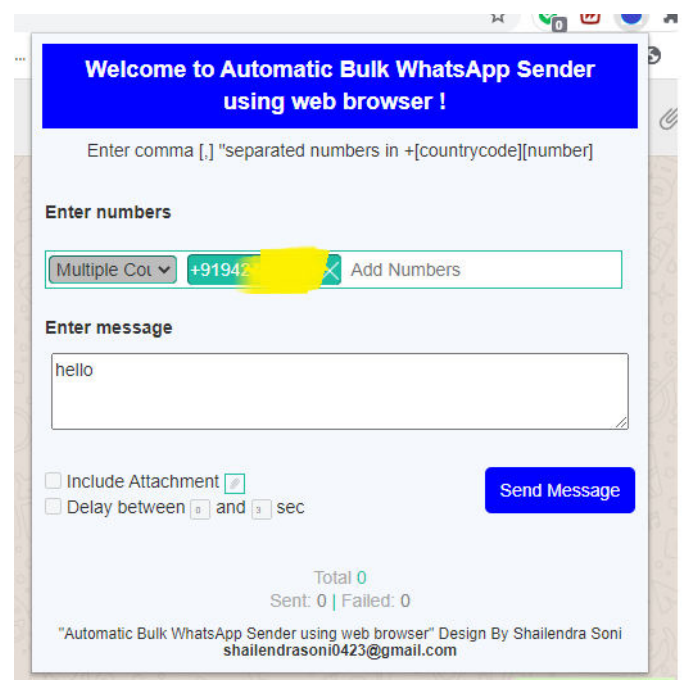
Welcome to Automatic Bulk WhatsApp Sender using web browser !

Enter comma [,] "separated numbers in +[countrycode][number]

Enter numbers

Multiple Cou +91942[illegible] Add Numbers

Enter message

hello

Include Attachment
Delay between 0 and 3 sec

Send Message

Total 0
Sent: 0 | Failed: 0

"Automatic Bulk WhatsApp Sender using web browser" Design By Shailendra Soni
shailendrasoni0423@gmail.com